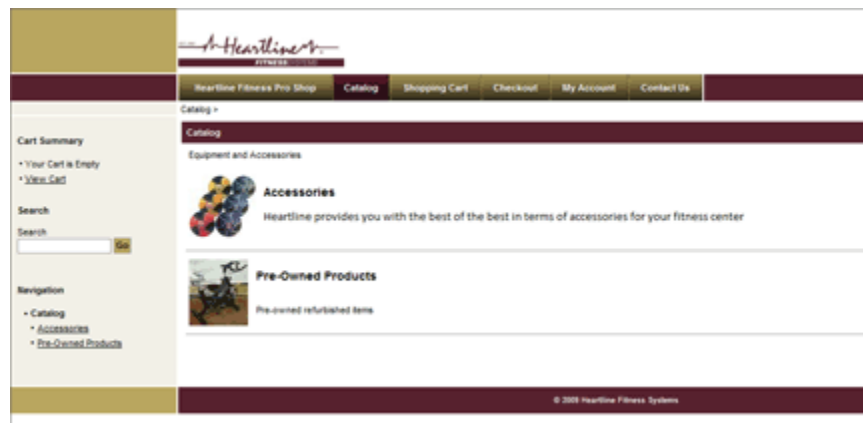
Heartline FITNESS SYSTEMS

Heartline Fitness Pro Shop | Catalog | Shopping Cart | Checkout | My Account | Contact Us

Catalog >

Cart Summary

• Your Cart is Empty
• View Cart

Search

Search

Go

Navigation

• Catalog
◦ Accessories
◦ Pre-Owned Products

Catalog

Equipment and Accessories

Accessories

Heartline provides you with the best of the best in terms of accessories for your fitness center

Pre-Owned Products

Pre-owned refurbished items

© 2009 Heartline Fitness Systems